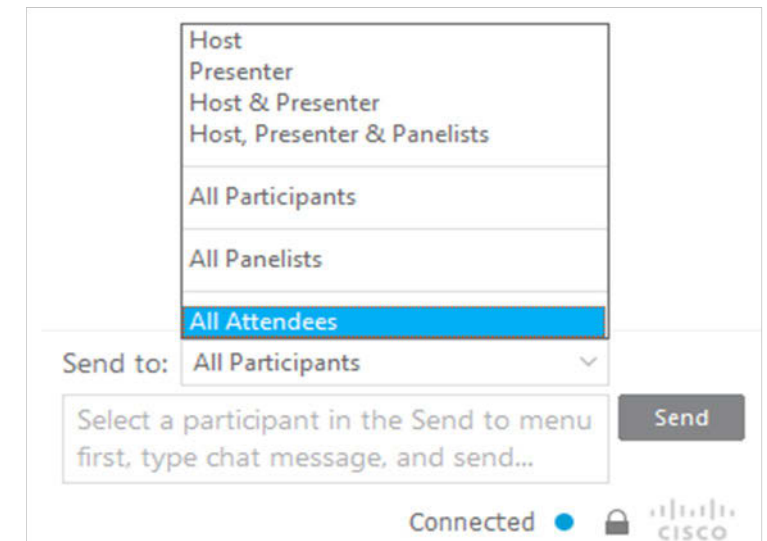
Host
Presenter
Host & Presenter
Host, Presenter & Panelists

All Participants

All Panelists

All Attendees

Send to: All Participants

Select a participant in the Send to menu first, type chat message, and send...

Send

Connected

cisco